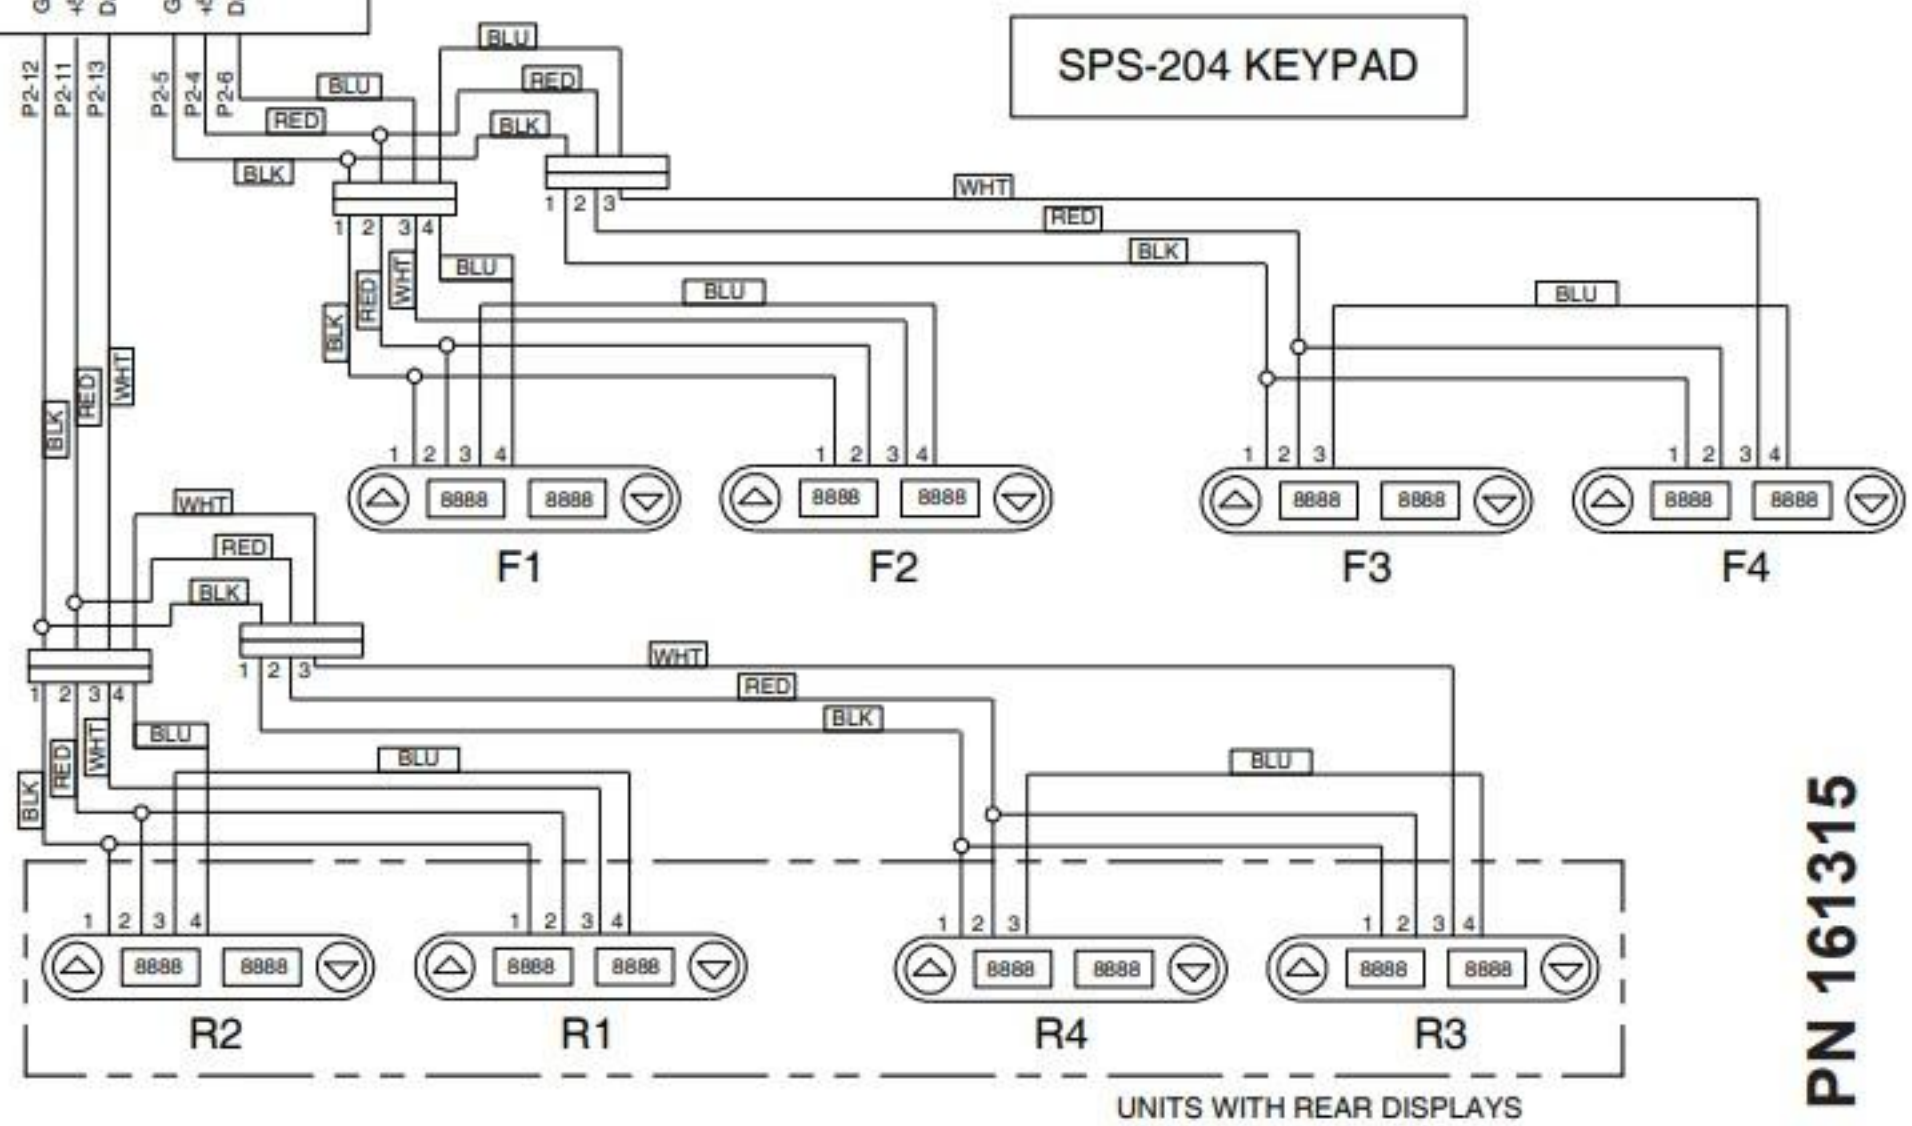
SPS-204 KEYPAD

P2-12 P2-11 P2-13 P2-5 P2-4 P2-6

BLU RED BLK BLU RED BLK

1 2 3 4 1 2 3

WHT RED BLK

BLU BLK RED WHT BLU BLU

1 2 3 4 1 2 3 4 1 2 3 1 2 3 4

8888 8888 8888 8888 8888 8888 8888 8888

F1 F2 F3 F4

BLK RED WHT

WHT RED BLK

1 2 3 4 1 2 3

WHT RED BLK

BLK RED WHT BLU BLU BLU

1 2 3 4 1 2 3 4 1 2 3 1 2 3 4

8888 8888 8888 8888 8888 8888 8888 8888

R2 R1 R4 R3

UNITS WITH REAR DISPLAYS

PN 161315